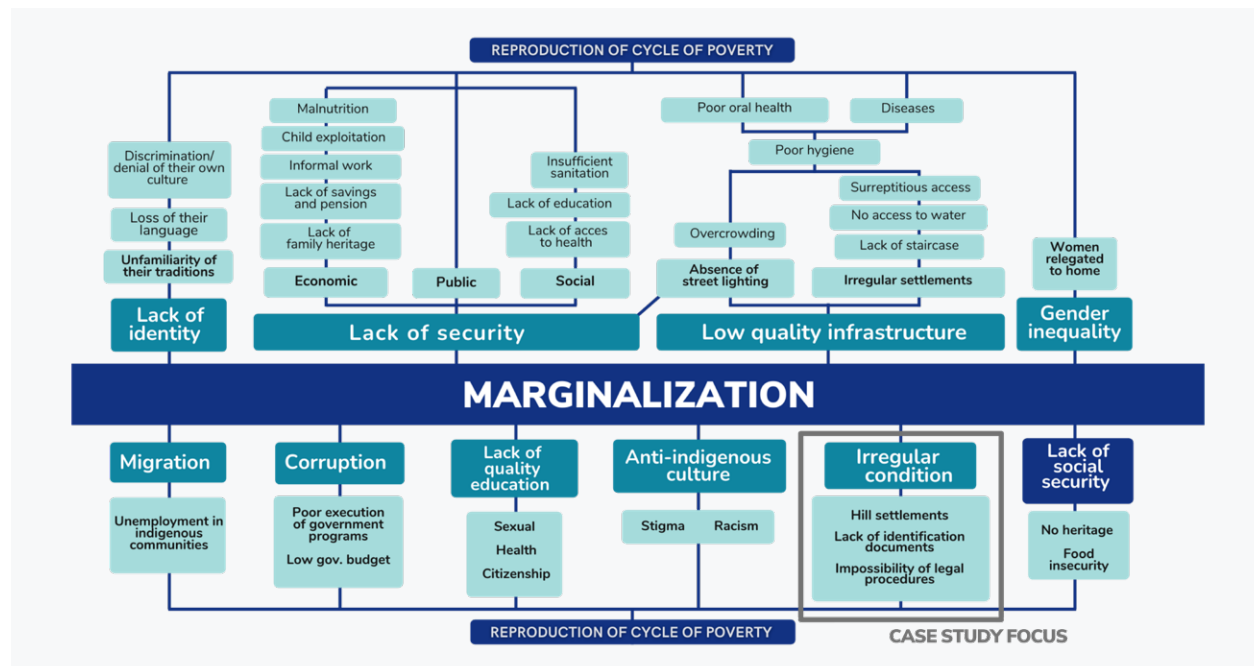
REPRODUCTION OF CYCLE OF POVERTY

Discrimination/ denial of their own culture

Loss of their language

Unfamiliarity of their traditions

Lack of identity

Malnutrition

Child exploitation

Informal work

Lack of savings and pension

Lack of family heritage

Economic

Public

Insufficient sanitation

Lack of education

Lack of acces to health

Social

Lack of security

Poor oral health

Diseases

Poor hygiene

Overcrowding

Absence of street lighting

Surreptitious access

No access to water

Lack of staircase

Irregular settlements

Low quality infrastructure

Women relegated to home

Gender inequality

MARGINALIZATION

Migration

Unemployment in indigenous communities

Corruption

Poor execution of government programs

Low gov. budget

Lack of quality education

Sexual

Health

Citizenship

Anti-indigenous culture

Stigma

Racism

Irregular condition

Hill settlements

Lack of identification documents

Impossibility of legal procedures

Lack of social security

No heritage

Food insecurity

REPRODUCTION OF CYCLE OF POVERTY

CASE STUDY FOCUS